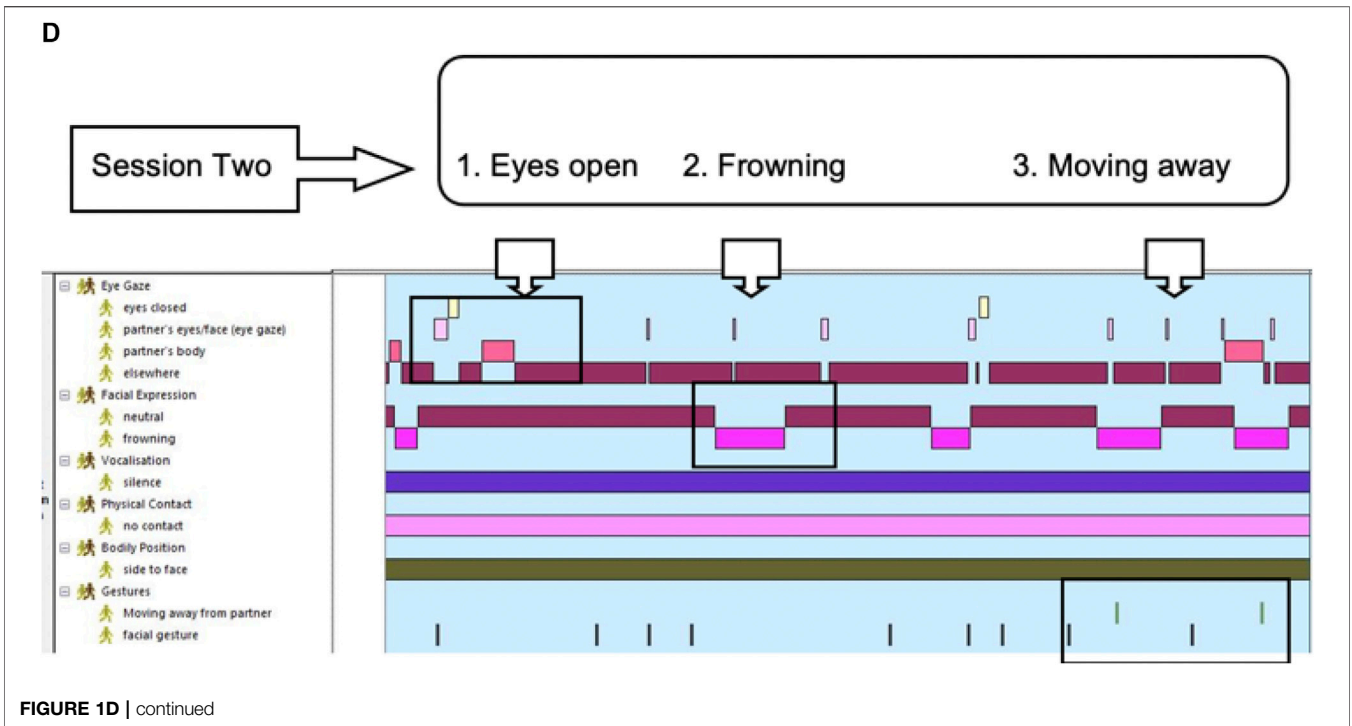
D

Session Two

1. Eyes open 2. Frowning 3. Moving away

Eye Gaze
eyes closed
partner's eyes/face (eye gaze)
partner's body
elsewhere
Facial Expression
neutral
frowning
Vocalisation
silence
Physical Contact
no contact
Bodily Position
side to face
Gestures
Moving away from partner
facial gesture

FIGURE 1D | continued